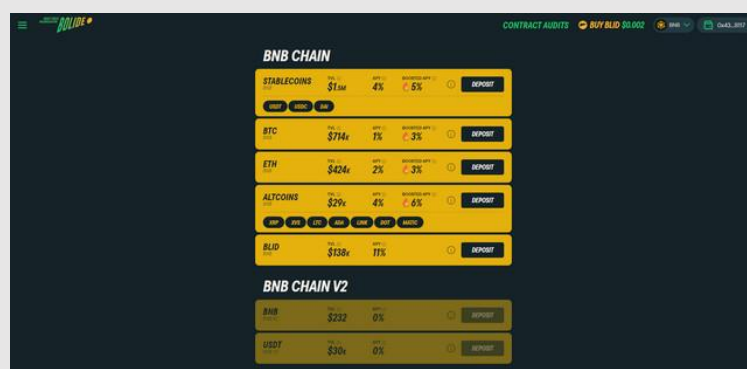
BOLIDE

CONTRACT AUDITS BUY BLID $0.002 BNB 0x43...3f17

BNB CHAIN

STABLECOINS
TVL $1.5M
APY 4%
BOOSTED APY 5%
DEPOSIT
USDT USDC DAI

BTC
TVL $714K
APY 1%
BOOSTED APY 3%
DEPOSIT

ETH
TVL $424K
APY 2%
BOOSTED APY 3%
DEPOSIT

ALTCOINS
TVL $29K
APY 4%
BOOSTED APY 6%
DEPOSIT
XRP XVS LTC ADA LINK DOT MATIC

BLID
TVL $138K
APY 11%
DEPOSIT

BNB CHAIN V2

BNB
TVL $232
APY 0%
DEPOSIT

USDT
TVL $30K
APY 0%
DEPOSIT